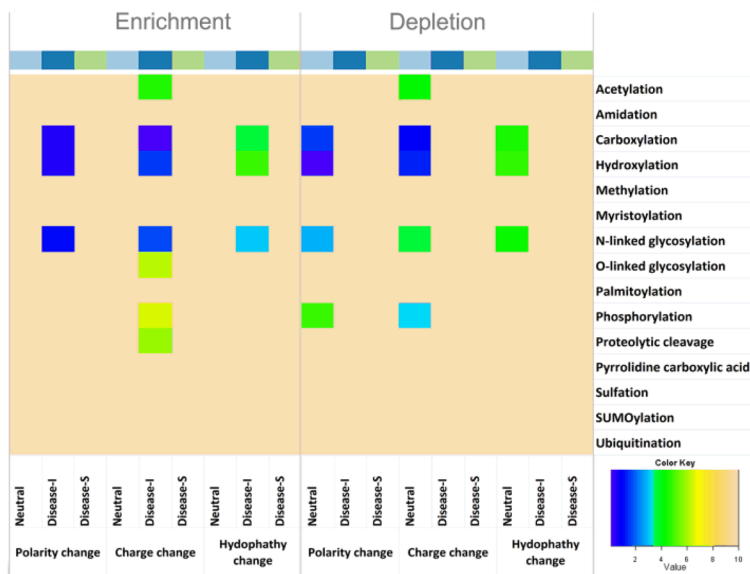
Enrichment

Depletion

Acetylation
Amidation
Carboxylation
Hydroxylation
Methylation
Myristoylation
N-linked glycosylation
O-linked glycosylation
Palmitoylation
Phosphorylation
Proteolytic cleavage
Pyrrolidine carboxylic acid
Sulfation
SUMOylation
Ubiquitination

Neutral
Disease-I
Disease-S
Neutral
Disease-I
Disease-S
Neutral
Disease-I
Disease-S
Neutral
Disease-I
Disease-S
Neutral
Disease-I
Disease-S
Neutral
Disease-I
Disease-S

Polarity change
Charge change
Hydophathy change
Polarity change
Charge change
Hydophathy change

Color Key
2
4
6
8
10
Value